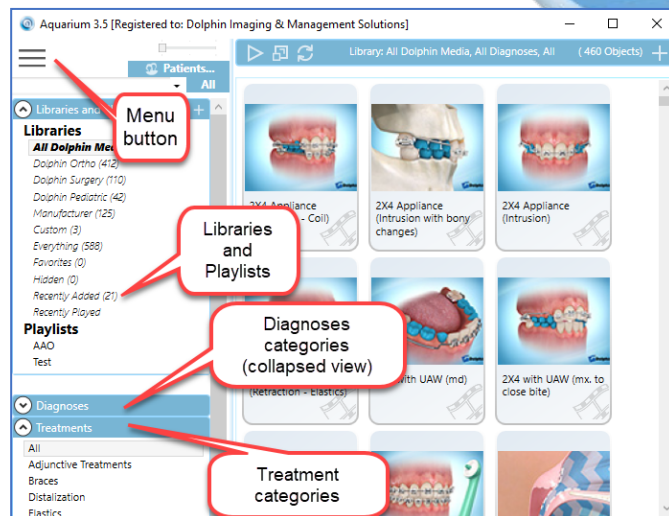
Aquarium 3.5 [Registered to: Dolphin Imaging & Management Solutions]

Patients...

All

Library: All Dolphin Media, All Diagnoses, All

( 460 Objects)

Libraries and

Menu button

Libraries

All Dolphin Me

Dolphin Ortho (412)

Dolphin Surgery (110)

Dolphin Pediatric (42)

Manufacturer (125)

Custom (3)

Everything (588)

Favorites (0)

Hidden (0)

Recently Added (21)

Recently Played

Libraries and Playlists

Playlists

AAO

Test

Diagnoses categories (collapsed view)

Diagnoses

Treatments

All

Adjunctive Treatments

Braces

Distalization

Elastics

Treatment categories

2X4 Appliance

– Coil)

2X4 Appliance (Intrusion with bony changes)

2X4 Appliance (Intrusion)

(Retraction - Elastics)

with UAW (md)

2X4 with UAW (mx. to close bite)